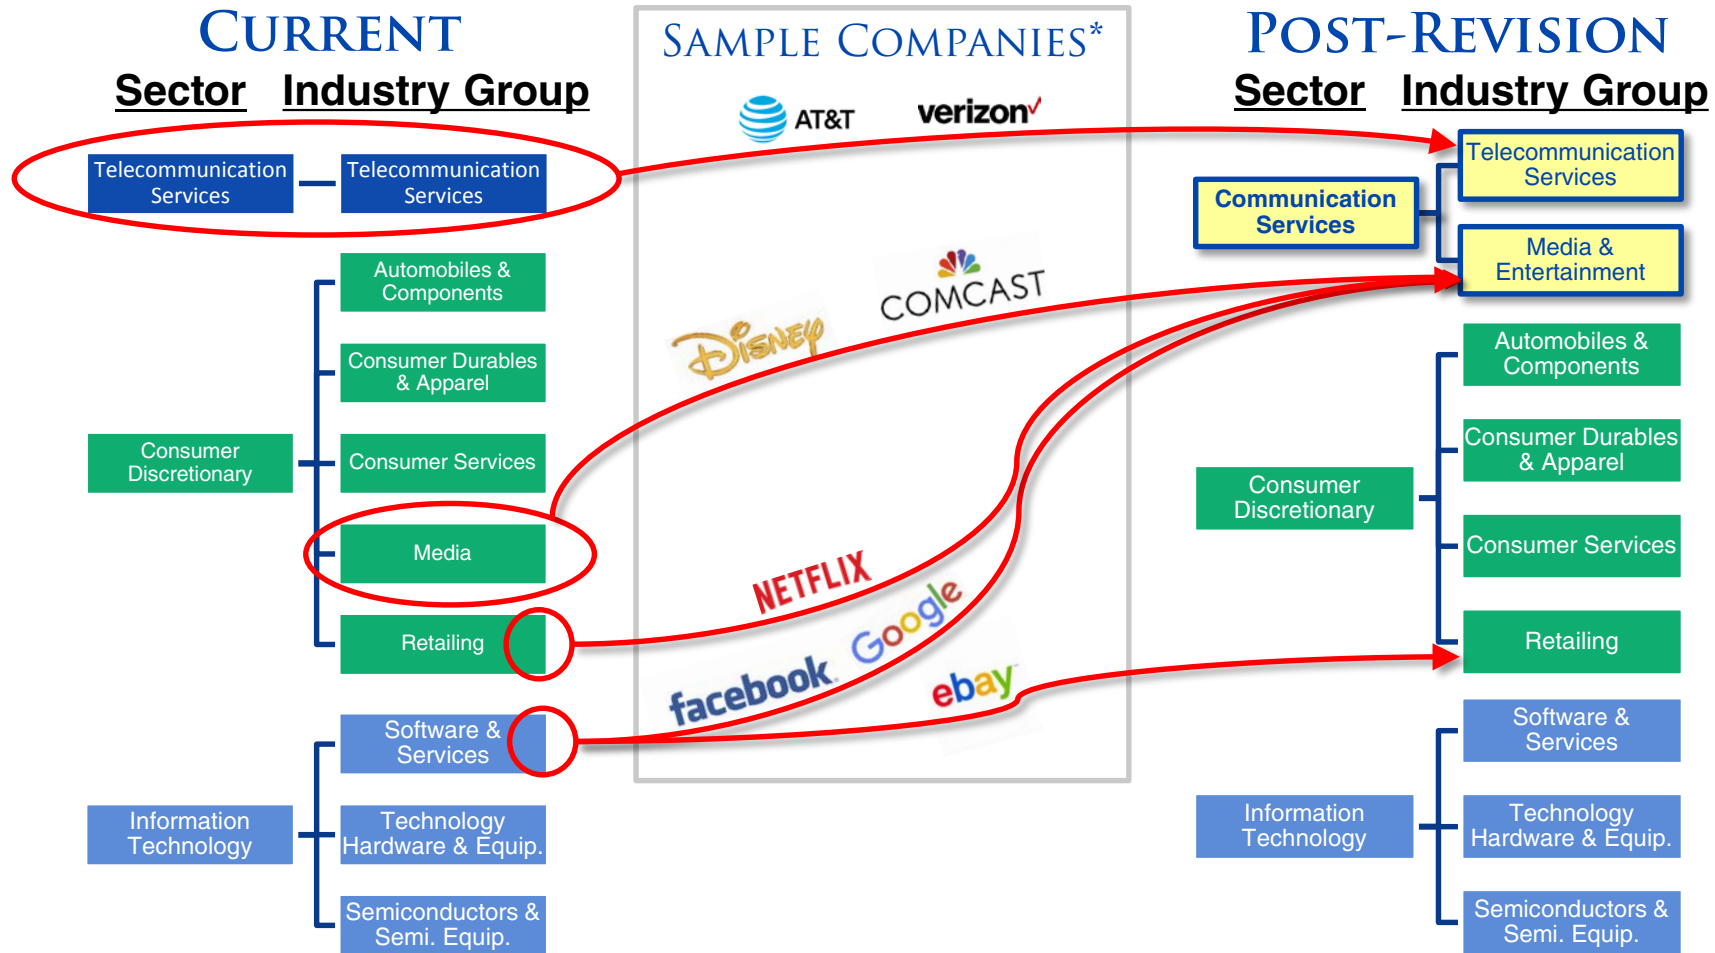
CURRENT
Sector Industry Group

Telecommunication Services
Telecommunication Services

Consumer Discretionary
Automobiles & Components
Consumer Durables & Apparel
Consumer Services
Media
Retailing

Information Technology
Software & Services
Technology Hardware & Equip.
Semiconductors & Semi. Equip.

SAMPLE COMPANIES*
AT&T
verizon
COMCAST
Disney
NETFLIX
Google
facebook
ebay

POST-REVISION
Sector Industry Group

Communication Services
Telecommunication Services
Media & Entertainment

Consumer Discretionary
Automobiles & Components
Consumer Durables & Apparel
Consumer Services
Retailing

Information Technology
Software & Services
Technology Hardware & Equip.
Semiconductors & Semi. Equip.